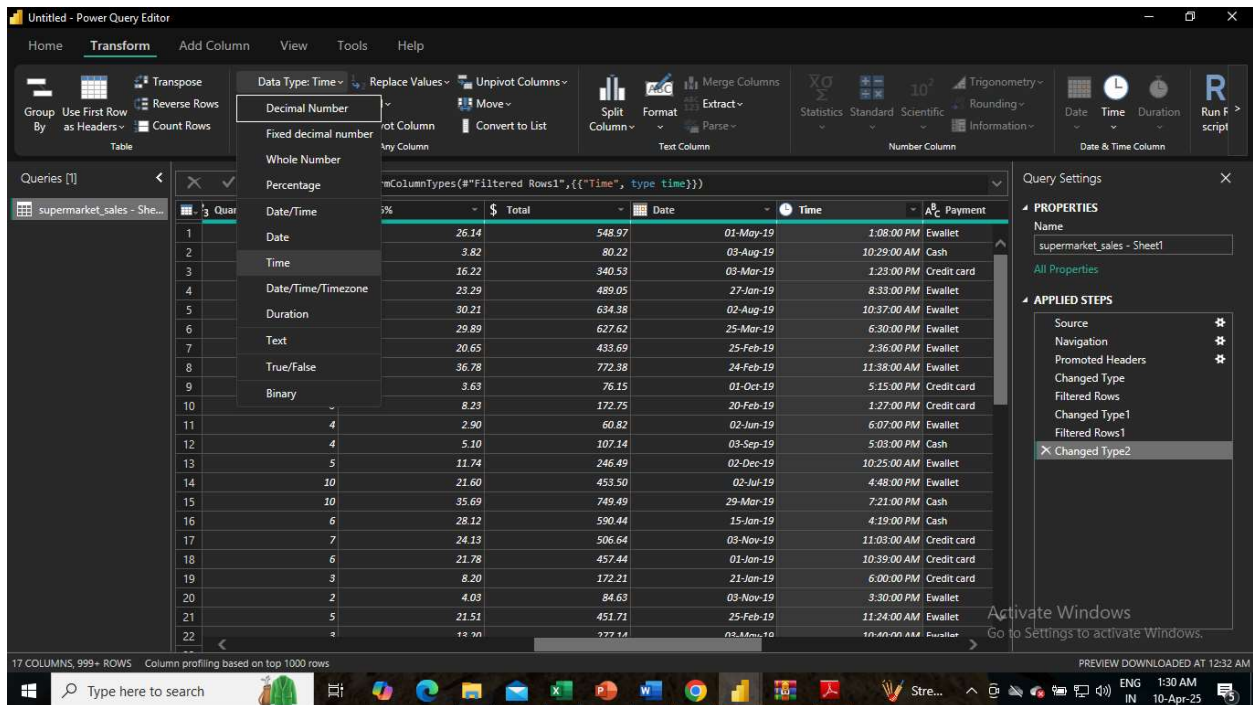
Untitled - Power Query Editor

Home Transform Add Column View Tools Help

Group By Use First Row as Headers Transpose Reverse Rows Count Rows Table

Data Type: Time Replace Values Unpivot Columns Move Convert to List Any Column

Decimal Number
Fixed decimal number
Whole Number
Percentage
Date/Time
Date
Time
Date/Time/Timezone
Duration
Text
True/False
Binary

Split Column Format Merge Columns Extract Parse Text Column

Statistics Standard Scientific Trigonometry Rounding Information Number Column

Date Time Duration Date & Time Column

Run R script

Queries [1]

supermarket_sales - She...

rmColumnTypes(#"Filtered Rows1",{{"Time", type time}})

| | Quan | 5% | $ Total | Date | Time | Payment |
|---|---|---|---|---|---|---|
| 1 | | 26.14 | 548.97 | 01-May-19 | 1:08:00 PM | Ewallet |
| 2 | | 3.82 | 80.22 | 03-Aug-19 | 10:29:00 AM | Cash |
| 3 | | 16.22 | 340.53 | 03-Mar-19 | 1:23:00 PM | Credit card |
| 4 | | 23.29 | 489.05 | 27-Jan-19 | 8:33:00 PM | Ewallet |
| 5 | | 30.21 | 634.38 | 02-Aug-19 | 10:37:00 AM | Ewallet |
| 6 | | 29.89 | 627.62 | 25-Mar-19 | 6:30:00 PM | Ewallet |
| 7 | | 20.65 | 433.69 | 25-Feb-19 | 2:36:00 PM | Ewallet |
| 8 | | 36.78 | 772.38 | 24-Feb-19 | 11:38:00 AM | Ewallet |
| 9 | | 3.63 | 76.15 | 01-Oct-19 | 5:15:00 PM | Credit card |
| 10 | | 8.23 | 172.75 | 20-Feb-19 | 1:27:00 PM | Credit card |
| 11 | 4 | 2.90 | 60.82 | 02-Jun-19 | 6:07:00 PM | Ewallet |
| 12 | 4 | 5.10 | 107.14 | 03-Sep-19 | 5:03:00 PM | Cash |
| 13 | 5 | 11.74 | 246.49 | 02-Dec-19 | 10:25:00 AM | Ewallet |
| 14 | 10 | 21.60 | 453.50 | 02-Jul-19 | 4:48:00 PM | Ewallet |
| 15 | 10 | 35.69 | 749.49 | 29-Mar-19 | 7:21:00 PM | Cash |
| 16 | 6 | 28.12 | 590.44 | 15-Jan-19 | 4:19:00 PM | Cash |
| 17 | 7 | 24.13 | 506.64 | 03-Nov-19 | 11:03:00 AM | Credit card |
| 18 | 6 | 21.78 | 457.44 | 01-Jan-19 | 10:39:00 AM | Credit card |
| 19 | 3 | 8.20 | 172.21 | 21-Jan-19 | 6:00:00 PM | Credit card |
| 20 | 2 | 4.03 | 84.63 | 03-Nov-19 | 3:30:00 PM | Ewallet |
| 21 | 5 | 21.51 | 451.71 | 25-Feb-19 | 11:24:00 AM | Ewallet |
| 22 | 3 | 13.20 | 277.14 | 03-May-19 | 10:40:00 AM | Ewallet |

Query Settings
PROPERTIES
Name
supermarket_sales - Sheet1
All Properties
APPLIED STEPS
Source
Navigation
Promoted Headers
Changed Type
Filtered Rows
Changed Type1
Filtered Rows1
Changed Type2

Activate Windows
Go to Settings to activate Windows.

17 COLUMNS, 999+ ROWS Column profiling based on top 1000 rows
PREVIEW DOWNLOADED AT 12:32 AM

Type here to search
Stre...
ENG IN 1:30 AM 10-Apr-25